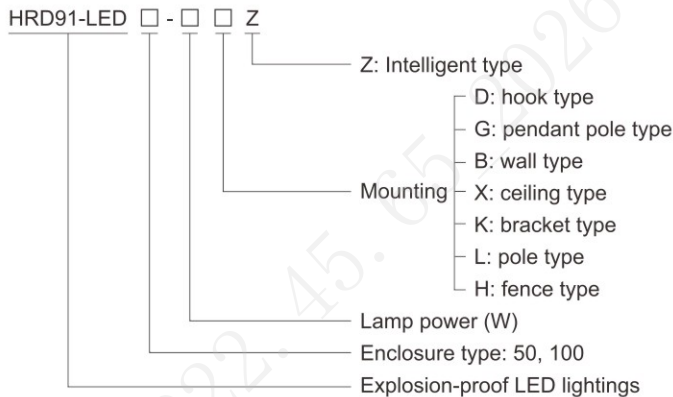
HRD91-LED □ - □ □ Z

Z: Intelligent type

D: hook type
G: pendant pole type
B: wall type
Mounting X: ceiling type
K: bracket type
L: pole type
H: fence type

Lamp power (W)

Enclosure type: 50, 100

Explosion-proof LED lightings